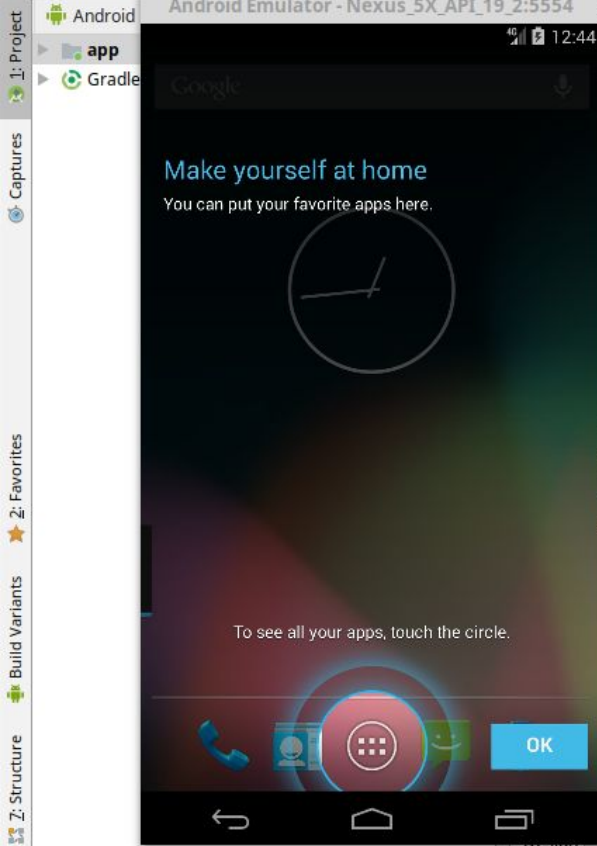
1: Project
Captures
2: Favorites
Build Variants
Z: Structure
Android
app
Gradle
Android Emulator - Nexus_5X_API_19_2:5554
4G 12:44
Google
Make yourself at home
You can put your favorite apps here.
To see all your apps, touch the circle.
OK